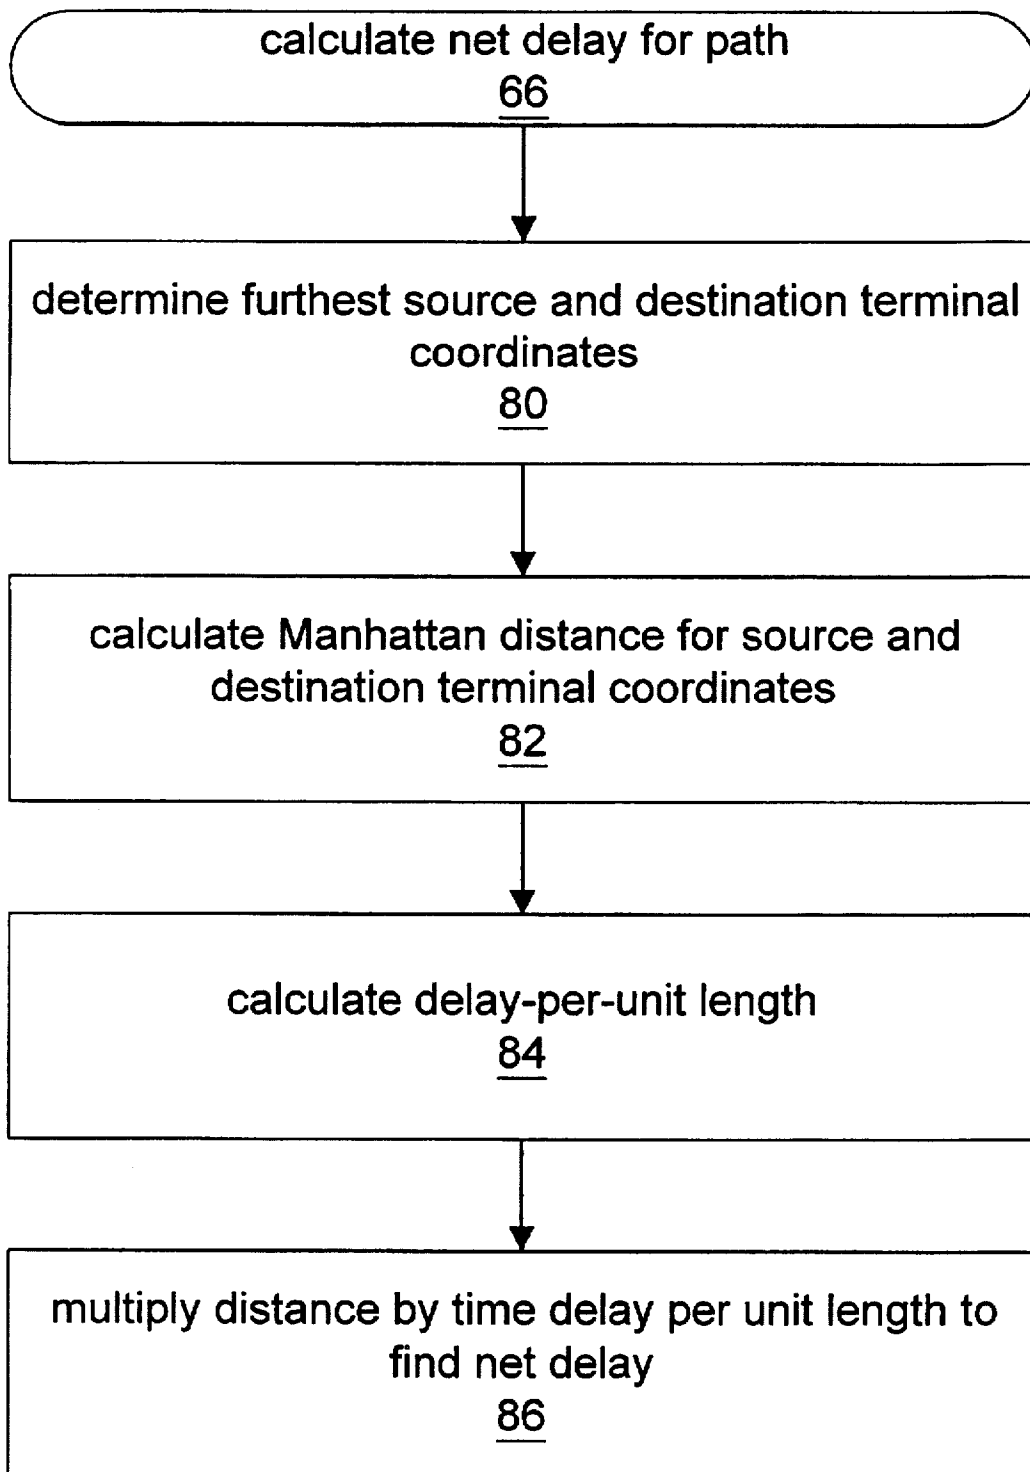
calculate net delay for path
66

determine furthest source and destination terminal coordinates
80

calculate Manhattan distance for source and destination terminal coordinates
82

calculate delay-per-unit length
84

multiply distance by time delay per unit length to find net delay
86